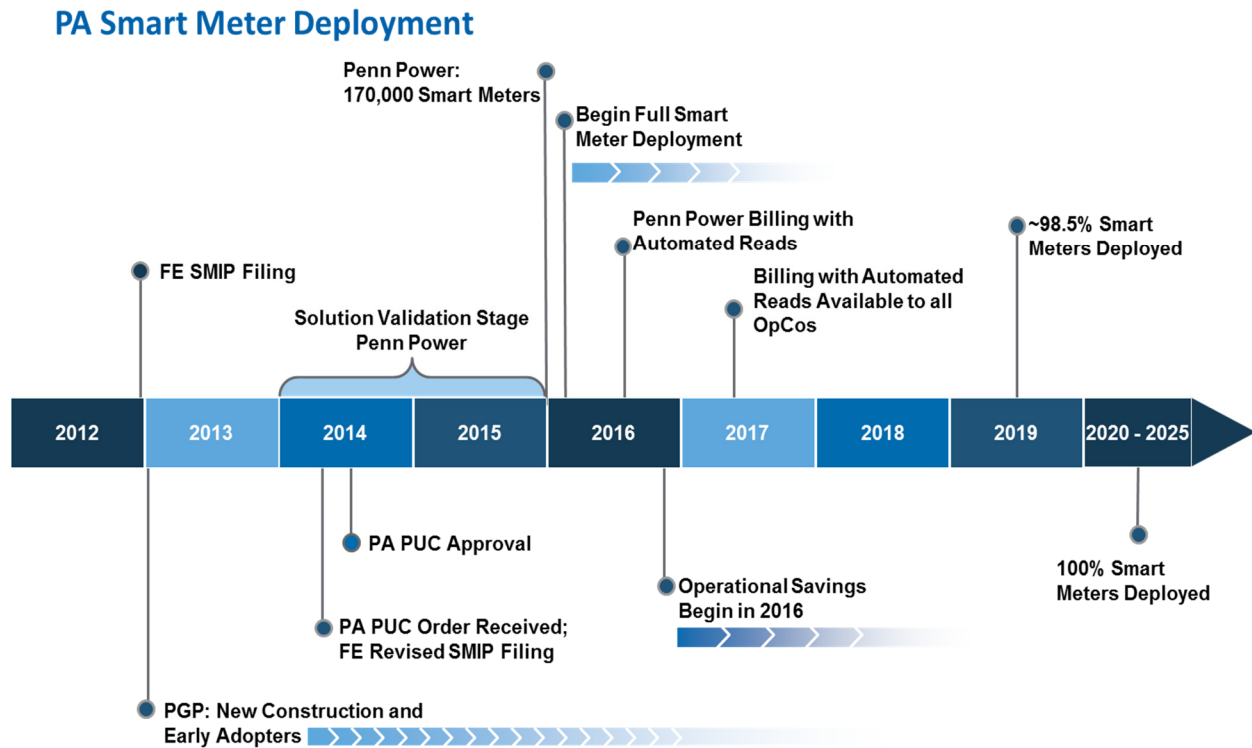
PA Smart Meter Deployment

Penn Power: 170,000 Smart Meters

Begin Full Smart Meter Deployment

FE SMIP Filing

Solution Validation Stage Penn Power

Penn Power Billing with Automated Reads

Billing with Automated Reads Available to all OpCos

~98.5% Smart Meters Deployed

2012
2013
2014
2015
2016
2017
2018
2019
2020 - 2025

PA PUC Approval

PA PUC Order Received; FE Revised SMIP Filing

Operational Savings Begin in 2016

100% Smart Meters Deployed

PGP: New Construction and Early Adopters